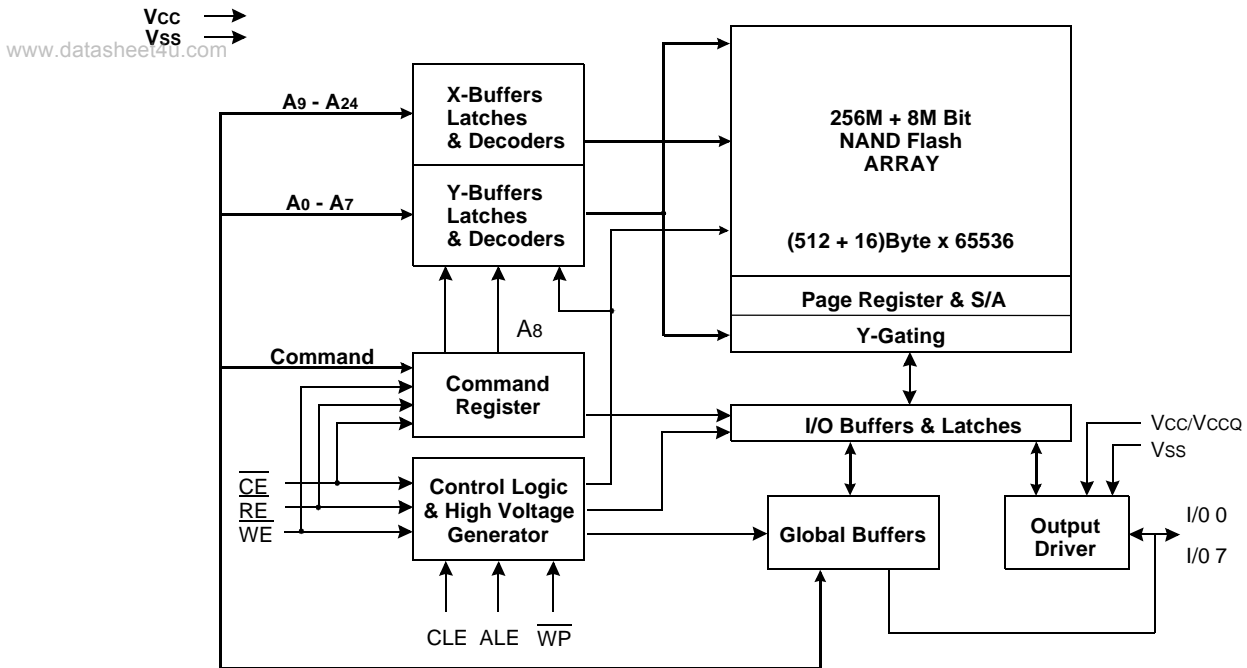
Vcc
Vss
www.datasheet4u.com

$A_9$ - $A_{24}$

X-Buffers Latches & Decoders

$A_0$ - $A_7$

Y-Buffers Latches & Decoders

256M + 8M Bit NAND Flash ARRAY

(512 + 16)Byte x 65536

Page Register & S/A

Y-Gating

$A_8$

Command

Command Register

I/O Buffers & Latches

Vcc/Vccq
Vss

$\overline{CE}$
$\overline{RE}$
$\overline{WE}$

Control Logic & High Voltage Generator

Global Buffers

Output Driver

I/0 0
I/0 7

CLE ALE $\overline{WP}$